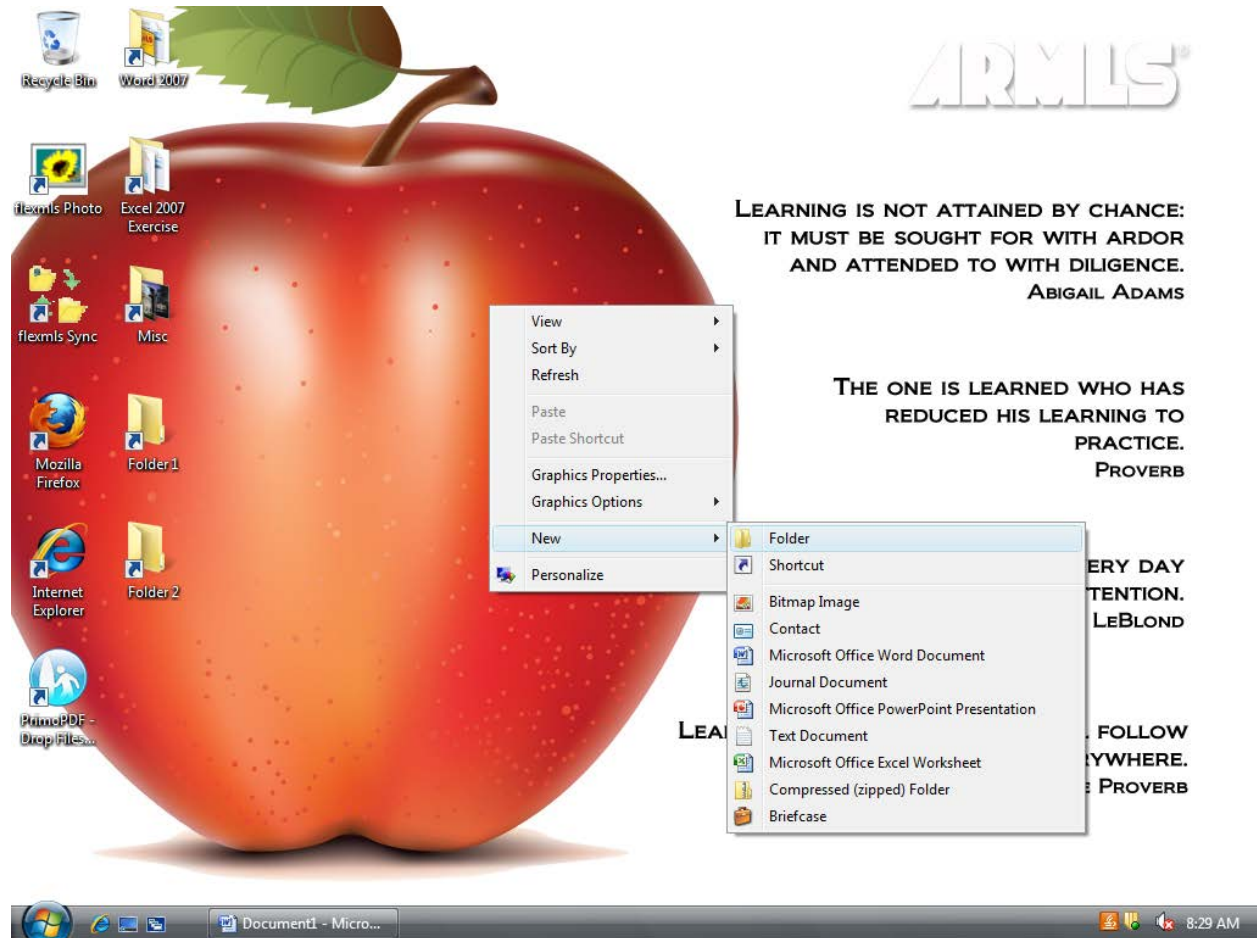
Recycle Bin
Word 2007
flexmls Photo
Excel 2007 Exercise
flexmls Sync
Misc
Mozilla Firefox
Folder 1
Internet Explorer
Folder 2
PrimoPDF - Drop Files...

ARMLS

LEARNING IS NOT ATTAINED BY CHANCE: IT MUST BE SOUGHT FOR WITH ARDOR AND ATTENDED TO WITH DILIGENCE.
ABIGAIL ADAMS

THE ONE IS LEARNED WHO HAS REDUCED HIS LEARNING TO PRACTICE.
PROVERB

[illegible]ERY DAY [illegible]TENTION.
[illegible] LEBLOND

LEA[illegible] FOLLOW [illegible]YWHERE.
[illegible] PROVERB

View
Sort By
Refresh
Paste
Paste Shortcut
Graphics Properties...
Graphics Options
New
Personalize

Folder
Shortcut
Bitmap Image
Contact
Microsoft Office Word Document
Journal Document
Microsoft Office PowerPoint Presentation
Text Document
Microsoft Office Excel Worksheet
Compressed (zipped) Folder
Briefcase

Document1 - Micro...
8:29 AM